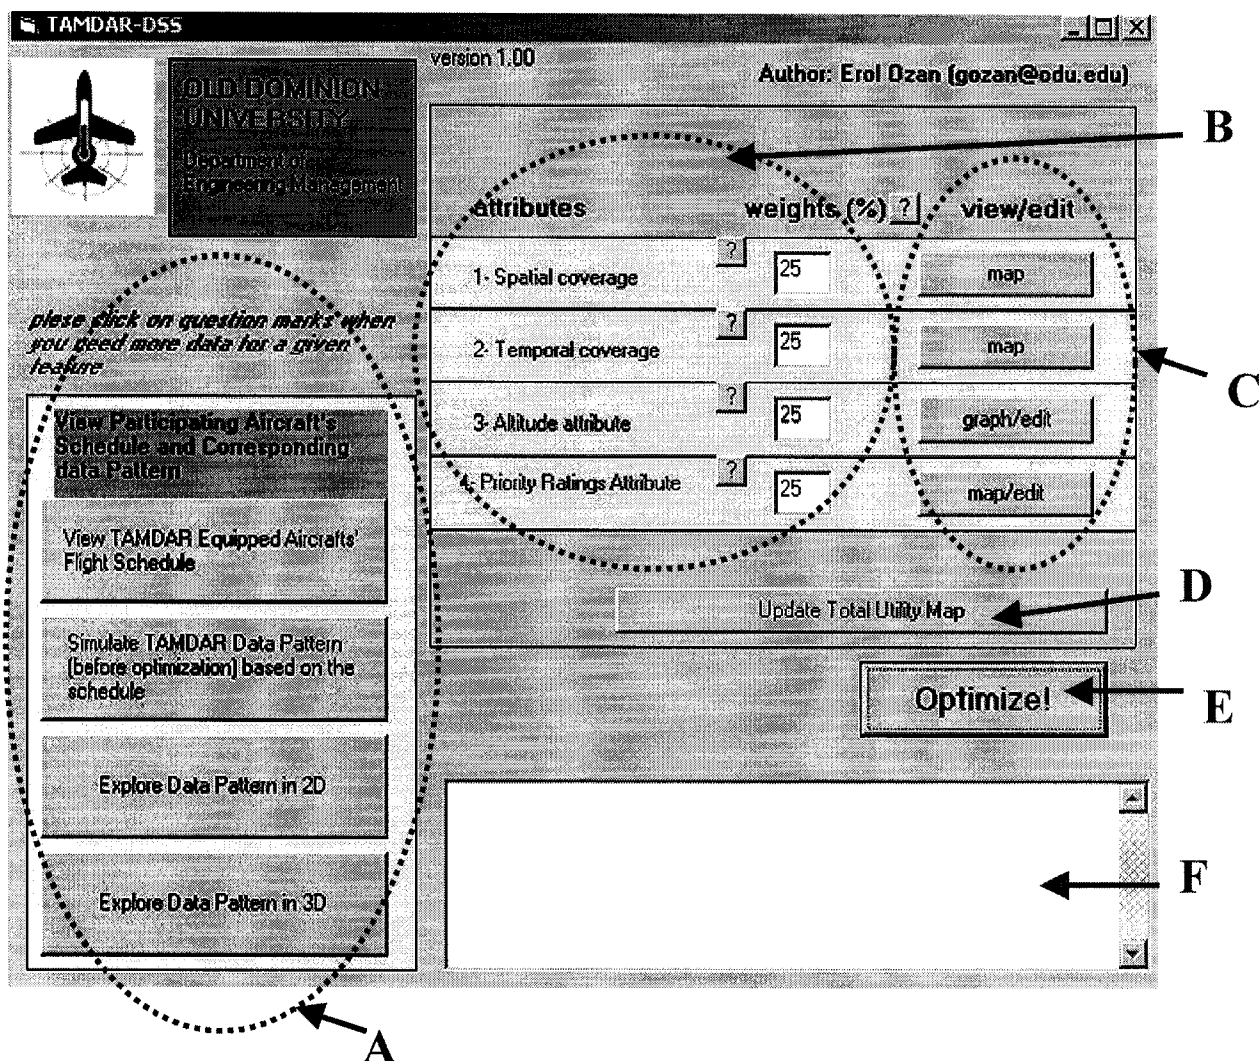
TAMDAR-DSS

version 1.00

Author: Erol Ozan (gozan@odu.edu)

OLD DOMINION UNIVERSITY
Department of Engineering Management

B

attributes | weights (%) ? | view/edit

1- Spatial coverage ? 25 map

2- Temporal coverage ? 25 map

3- Altitude attribute ? 25 graph/edit

4- Priority Ratings Attribute ? 25 map/edit

C

plese click on question marks when you need more data for a given feature

View Participating Aircraft's Schedule and Corresponding data Pattern

View TAMDAR Equipped Aircrafts' Flight Schedule

Simulate TAMDAR Data Pattern (before optimization) based on the schedule

Explore Data Pattern in 2D

Explore Data Pattern in 3D

D

Update Total Utility Map

Optimize!

E

F

A